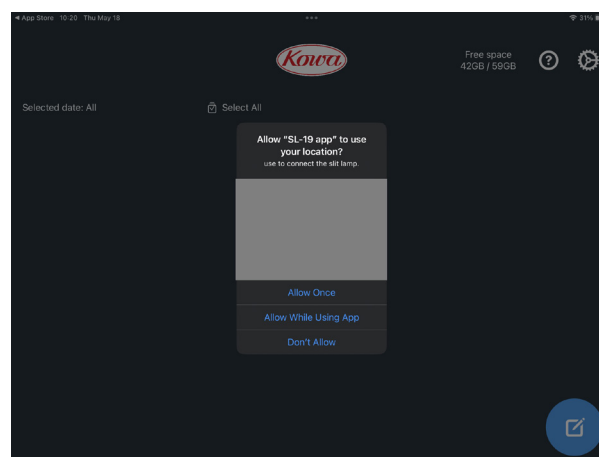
◀ App Store 10:20 Thu May 18

31%

Kowa

Free space
42GB / 59GB

?

Selected date: All

Select All

Allow "SL-19 app" to use your location?
use to connect the slit lamp.

Allow Once

Allow While Using App

Don't Allow